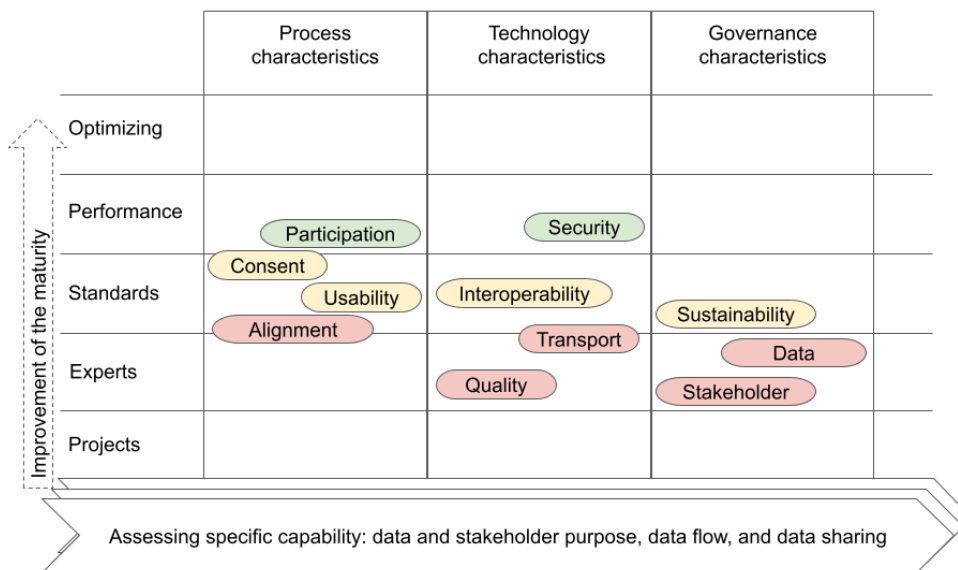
|  | Process characteristics | Technology characteristics | Governance characteristics |
|---|---|---|---|
| Optimizing |  |  |  |
| Performance | Participation | Security |  |
| Standards | Consent, Usability, Alignment | Interoperability, Transport | Sustainability |
| Experts |  | Quality | Data, Stakeholder |
| Projects |  |  |  |

Improvement of the maturity

Assessing specific capability: data and stakeholder purpose, data flow, and data sharing